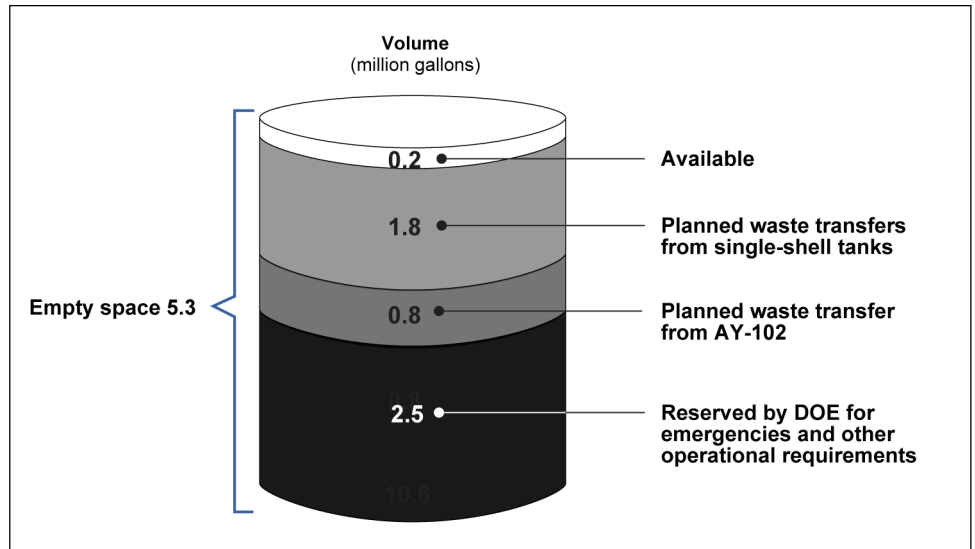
Volume
(million gallons)

0.2
Available

1.8
Planned waste transfers from single-shell tanks

Empty space 5.3

0.8
Planned waste transfer from AY-102

0.8

2.5
Reserved by DOE for emergencies and other operational requirements

10.6